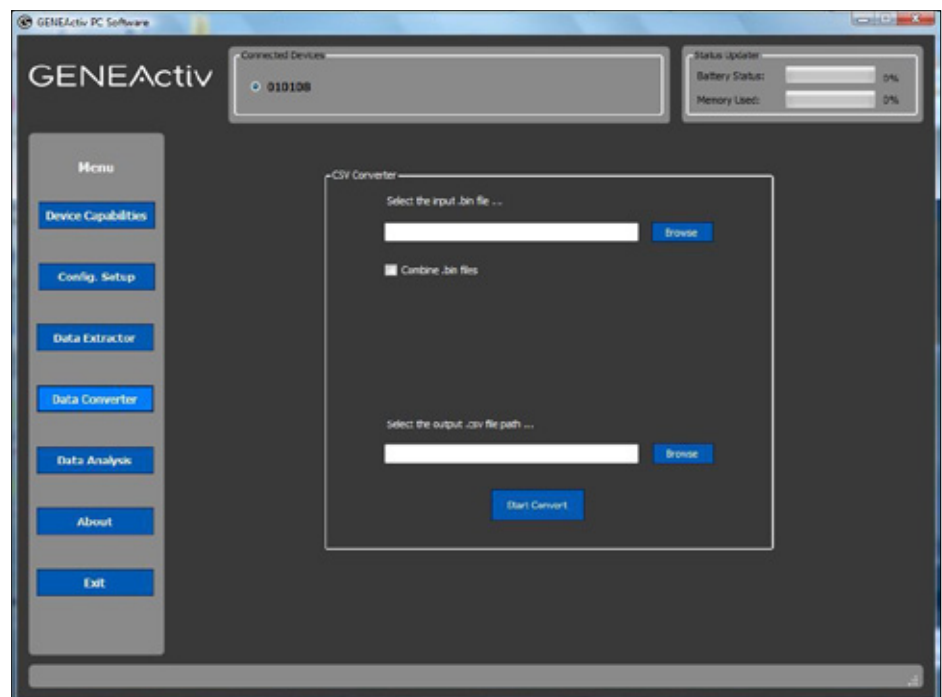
GENEActiv PC Software

GENEActiv

Connected Devices
010108

Status Updater
Battery Status: 0%
Memory Used: 0%

Menu
Device Capabilities
Config. Setup
Data Extractor
Data Converter
Data Analysis
About
Exit

CSV Converter
Select the input .bin file ...
Browse
Combine .bin files
Select the output .csv file path ...
Browse
Start Convert